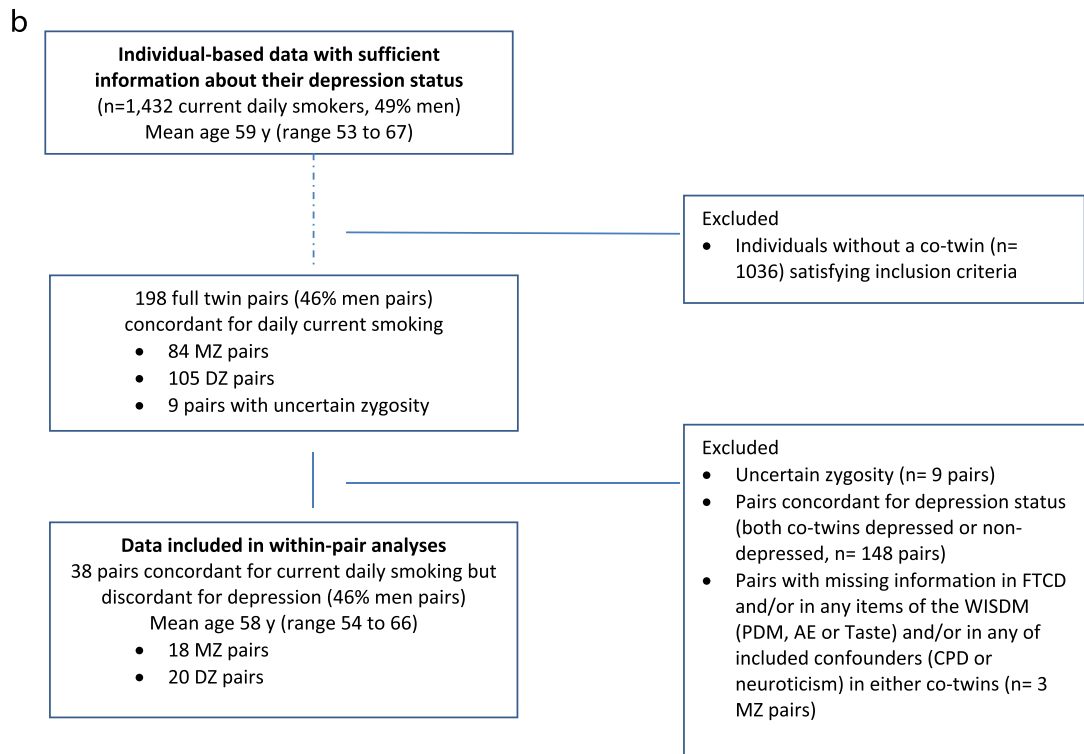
b

**Individual-based data with sufficient information about their depression status**
(n=1,432 current daily smokers, 49% men)
Mean age 59 y (range 53 to 67)

Excluded
- Individuals without a co-twin (n= 1036) satisfying inclusion criteria

198 full twin pairs (46% men pairs) concordant for daily current smoking
- 84 MZ pairs
- 105 DZ pairs
- 9 pairs with uncertain zygosity

Excluded
- Uncertain zygosity (n= 9 pairs)
- Pairs concordant for depression status (both co-twins depressed or non-depressed, n= 148 pairs)
- Pairs with missing information in FTCD and/or in any items of the WISDM (PDM, AE or Taste) and/or in any of included confounders (CPD or neuroticism) in either co-twins (n= 3 MZ pairs)

**Data included in within-pair analyses**
38 pairs concordant for current daily smoking but discordant for depression (46% men pairs)
Mean age 58 y (range 54 to 66)
- 18 MZ pairs
- 20 DZ pairs